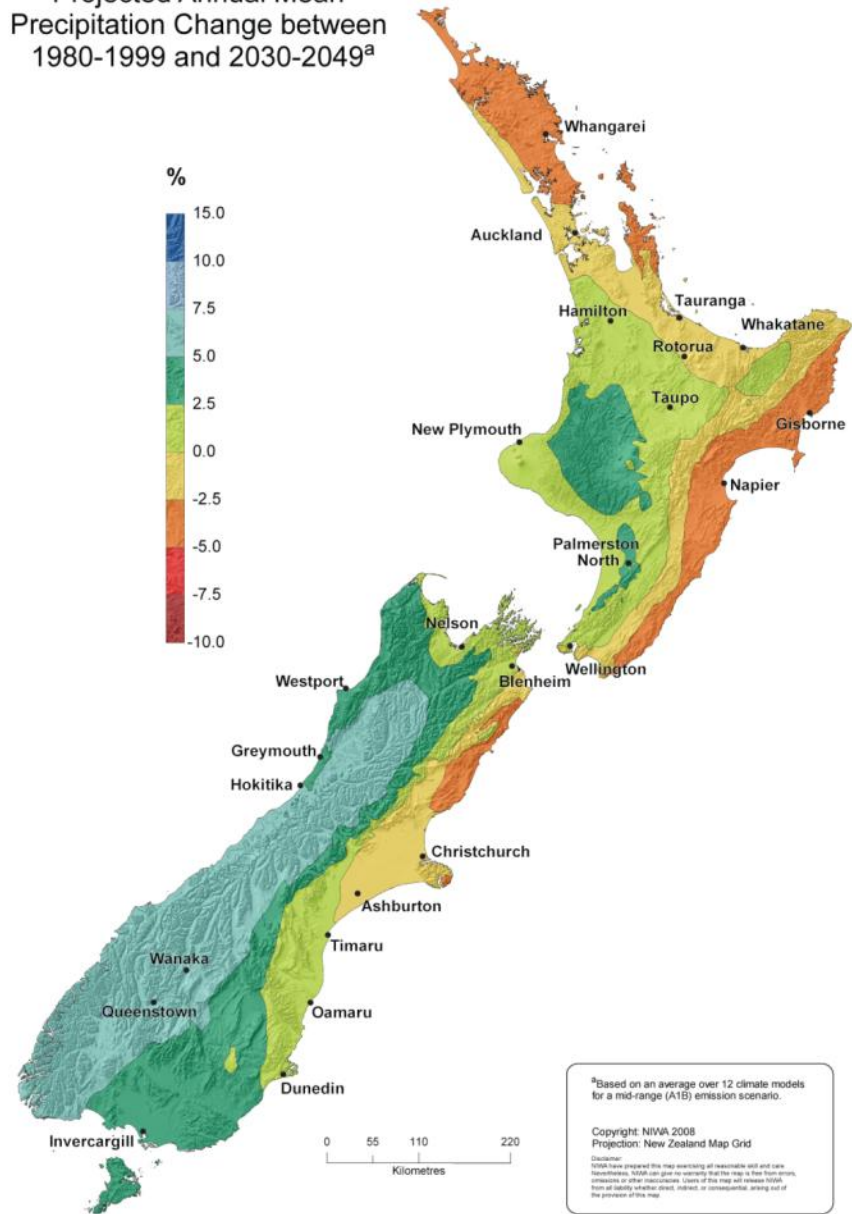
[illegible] Annual Mean
Precipitation Change between
1980-1999 and 2030-2049$^{a}$

%
15.0
10.0
7.5
5.0
2.5
0.0
-2.5
-5.0
-7.5
-10.0

Whangarei
Auckland
Hamilton
Tauranga
Whakatane
Rotorua
Taupo
Gisborne
New Plymouth
Napier
Palmerston North
Nelson
Wellington
Blenheim
Westport
Greymouth
Hokitika
Christchurch
Ashburton
Timaru
Wanaka
Queenstown
Oamaru
Dunedin
Invercargill

0 55 110 220
Kilometres

$^{a}$Based on an average over 12 climate models for a mid-range (A1B) emission scenario.

Copyright: NIWA 2008
Projection: New Zealand Map Grid

Disclaimer
NIWA have prepared this map exercising all reasonable skill and care. Nevertheless, NIWA can give no warranty that the map is free from errors, omissions or other inaccuracies. Users of this map will release NIWA from all liability whether direct, indirect, or consequential, arising out of the provision of this map.